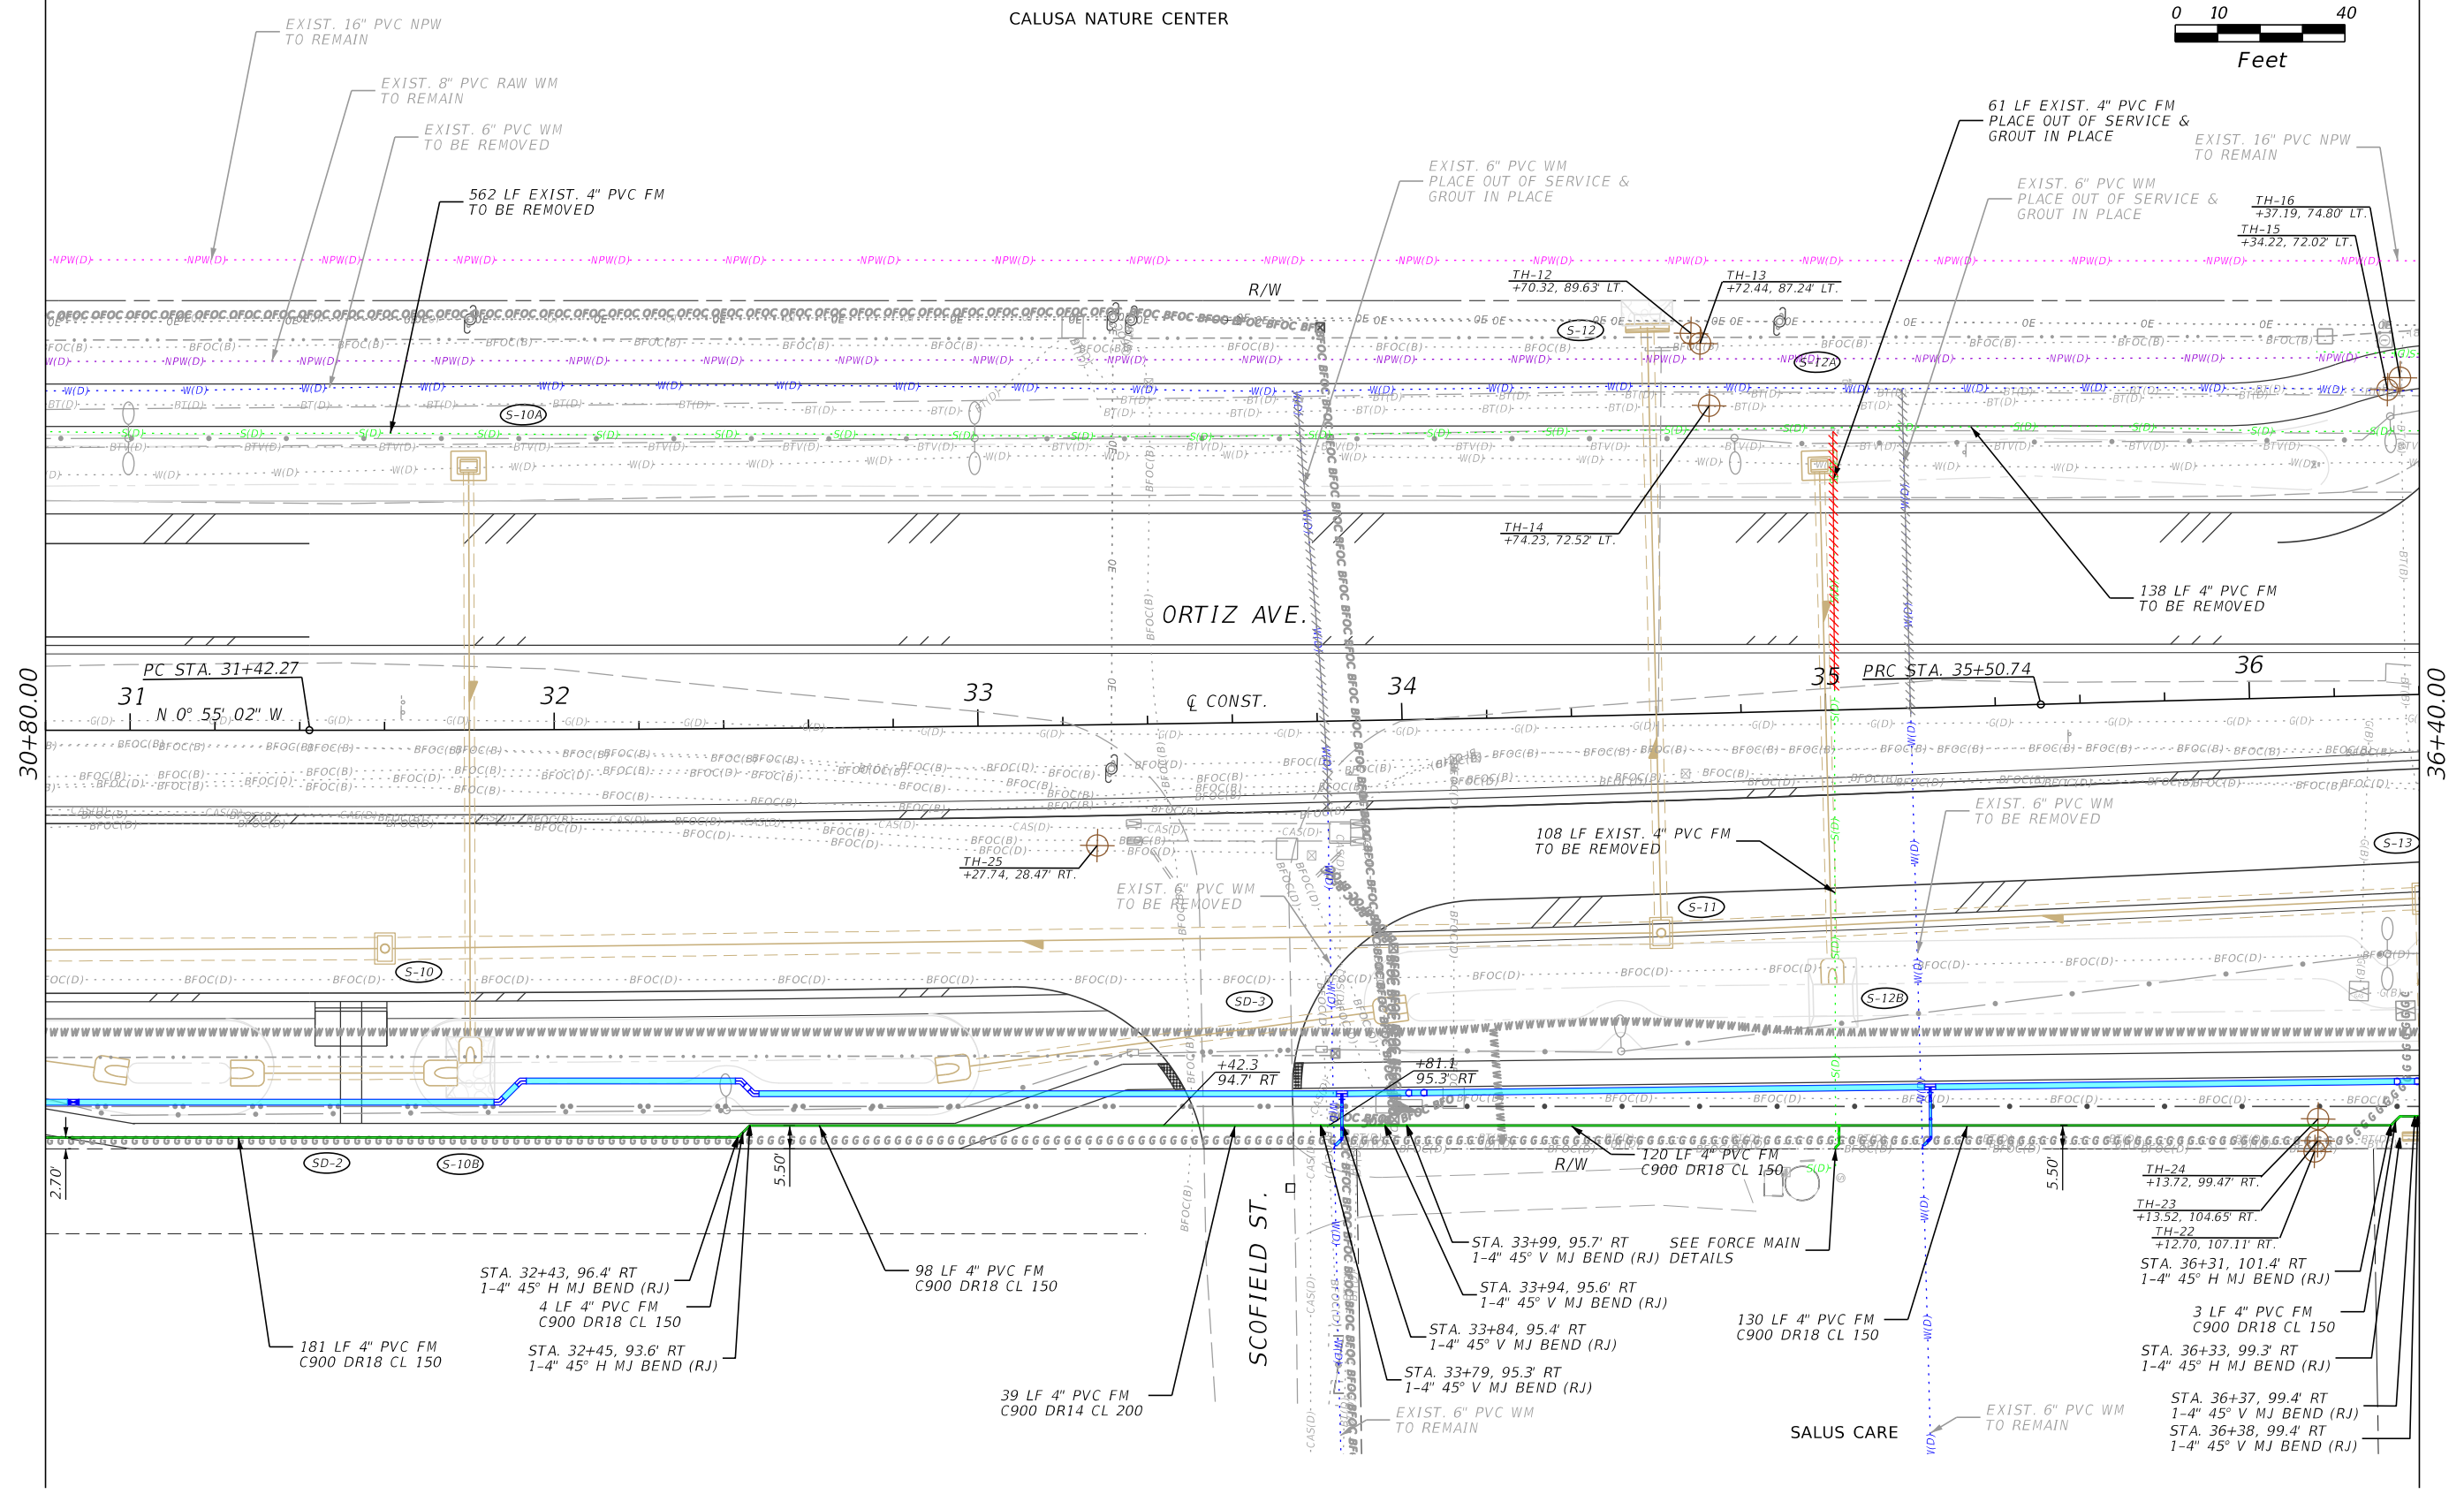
CALUSA NATURE CENTER

0 10 40
Feet

EXIST. 16" PVC NPW
TO REMAIN

EXIST. 8" PVC RAW WM
TO REMAIN

EXIST. 6" PVC WM
TO BE REMOVED

562 LF EXIST. 4" PVC FM
TO BE REMOVED

EXIST. 6" PVC WM
PLACE OUT OF SERVICE &
GROUT IN PLACE

61 LF EXIST. 4" PVC FM
PLACE OUT OF SERVICE &
GROUT IN PLACE

EXIST. 16" PVC NPW
TO REMAIN

EXIST. 6" PVC WM
PLACE OUT OF SERVICE &
GROUT IN PLACE

TH-16
+37.19, 74.80' LT.
TH-15
+34.22, 72.02' LT.

TH-12
+70.32, 89.63' LT.
TH-13
+72.44, 87.24' LT.

R/W

S-12
S-12A
S-10A

TH-14
+74.23, 72.52' LT.

138 LF 4" PVC FM
TO BE REMOVED

ORTIZ AVE.

PC STA. 31+42.27
31
N 0° 55' 02" W
32
33
℄ CONST.
34
35
PRC STA. 35+50.74
36

30+80.00
36+40.00

EXIST. 6" PVC WM
TO BE REMOVED

108 LF EXIST. 4" PVC FM
TO BE REMOVED

TH-25
+27.74, 28.47' RT.

EXIST. 6" PVC WM
TO BE REMOVED

S-13
S-11
S-10
SD-3
S-12B

+42.3
94.7' RT
+81.1
95.3' RT

120 LF 4" PVC FM
C900 DR18 CL 150
R/W

2.70'
5.50'
5.50'

SD-2
S-10B

TH-24
+13.72, 99.47' RT.
TH-23
+13.52, 104.65' RT.
TH-22
+12.70, 107.11' RT.

SCOFIELD ST.

STA. 32+43, 96.4' RT
1-4" 45° H MJ BEND (RJ)
4 LF 4" PVC FM
C900 DR18 CL 150
STA. 32+45, 93.6' RT
1-4" 45° H MJ BEND (RJ)

98 LF 4" PVC FM
C900 DR18 CL 150

181 LF 4" PVC FM
C900 DR18 CL 150

39 LF 4" PVC FM
C900 DR14 CL 200

STA. 33+99, 95.7' RT
1-4" 45° V MJ BEND (RJ)
SEE FORCE MAIN
DETAILS

STA. 33+94, 95.6' RT
1-4" 45° V MJ BEND (RJ)

STA. 33+84, 95.4' RT
1-4" 45° V MJ BEND (RJ)

STA. 33+79, 95.3' RT
1-4" 45° V MJ BEND (RJ)

EXIST. 6" PVC WM
TO REMAIN

130 LF 4" PVC FM
C900 DR18 CL 150

SALUS CARE

EXIST. 6" PVC WM
TO REMAIN

STA. 36+31, 101.4' RT
1-4" 45° H MJ BEND (RJ)
3 LF 4" PVC FM
C900 DR18 CL 150
STA. 36+33, 99.3' RT
1-4" 45° H MJ BEND (RJ)
STA. 36+37, 99.4' RT
1-4" 45° V MJ BEND (RJ)
STA. 36+38, 99.4' RT
1-4" 45° V MJ BEND (RJ)